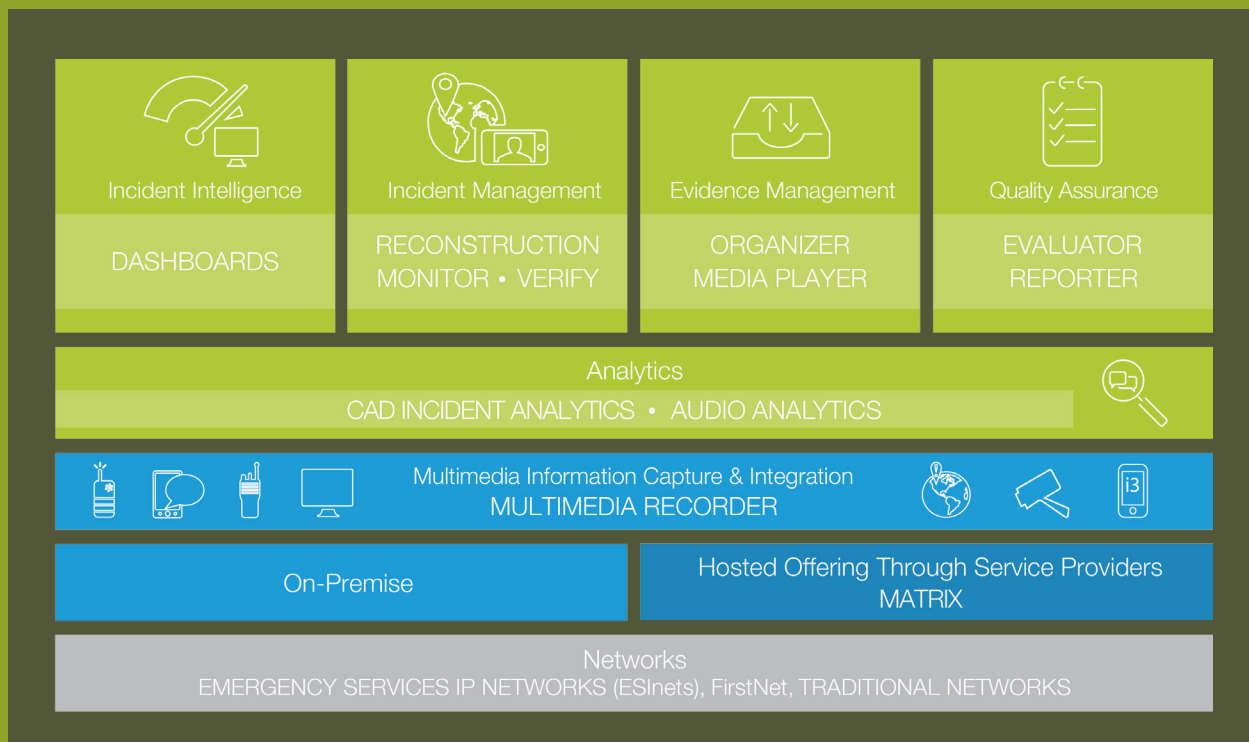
Incident Intelligence

DASHBOARDS

Incident Management

RECONSTRUCTION
MONITOR • VERIFY

Evidence Management

ORGANIZER
MEDIA PLAYER

Quality Assurance

EVALUATOR
REPORTER

Analytics
CAD INCIDENT ANALYTICS • AUDIO ANALYTICS

Multimedia Information Capture & Integration
MULTIMEDIA RECORDER

i3

On-Premise

Hosted Offering Through Service Providers
MATRIX

Networks
EMERGENCY SERVICES IP NETWORKS (ESInets), FirstNet, TRADITIONAL NETWORKS